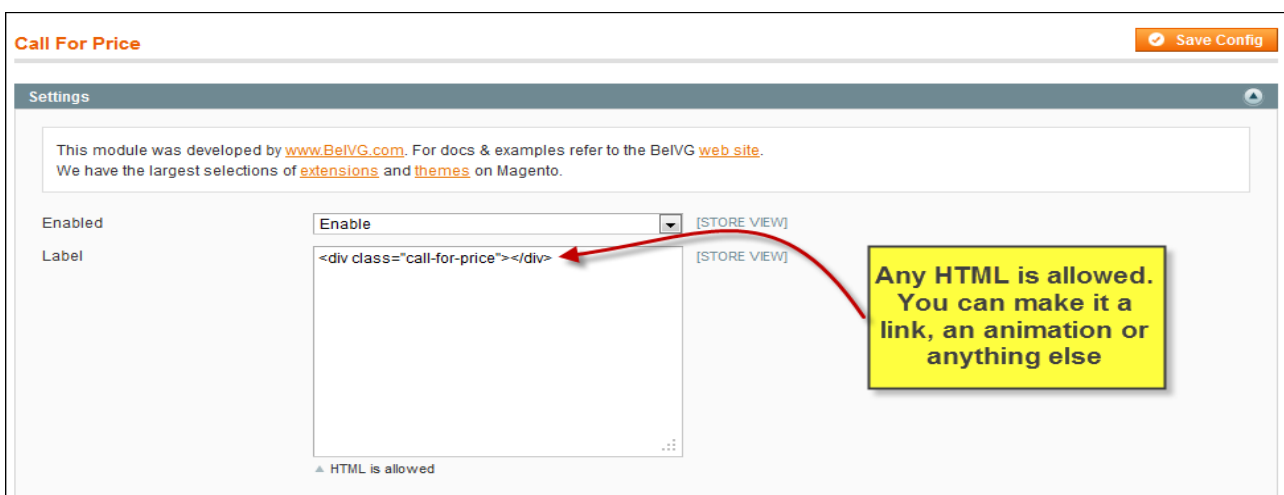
Call For Price

Save Config

Settings

This module was developed by www.BelVG.com. For docs & examples refer to the BelVG web site.
We have the largest selections of extensions and themes on Magento.

Enabled | Enable | [STORE VIEW]

Label | <div class="call-for-price"></div> | [STORE VIEW]

Any HTML is allowed. You can make it a link, an animation or anything else

HTML is allowed